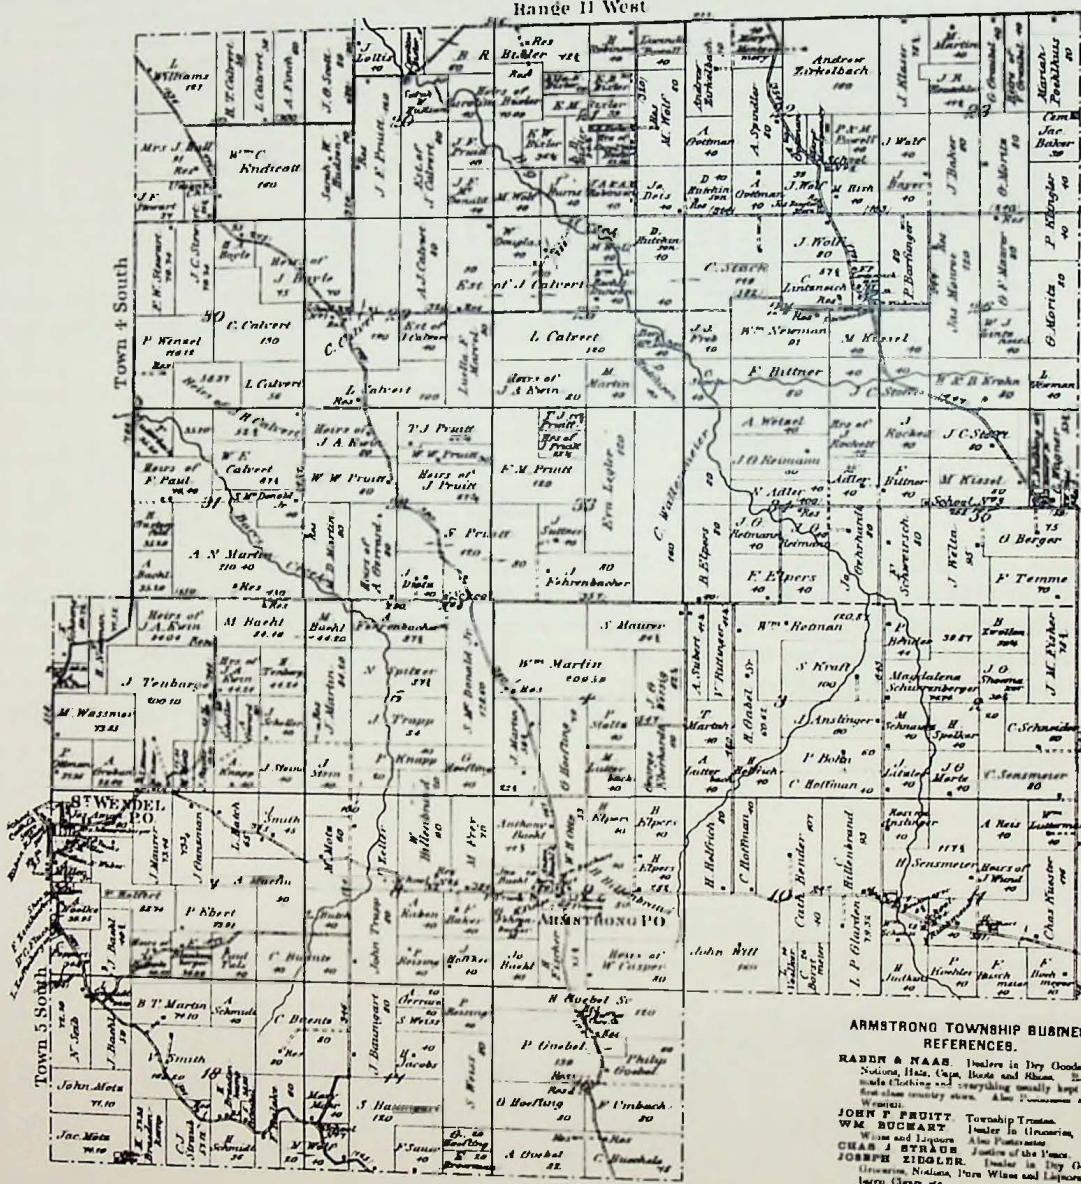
Range 11 West

Town 4 South

Town 5 South

L Williams
Mrs J Hall
W^m C Endicott 160
J F Pruitt
J F Stewart
B R Butler
Andrew Zirkelbach 160
J Klaser
Marah Peckhaus
Jac Baker
J Wolf
J Baker
J Wolf
D Hutchinson
C Stack
C Lintzenich
P Barlinger
P Klingler
G Moritz
J Stark
W^m Newman
M Kissel
L Calvert 120
Est of J Calvert
C Calvert 120
P Wenzel
L Calvert
L Calvert
Heirs of J A Ewin
M Martin
F Bittner
J C Stevens
W & B Krohn
L Newman
Heirs of J Boyle
T J Pruitt
W W Pruitt
Heirs of J Pruitt
F M Pruitt
Heirs of J A Ewin
W F Calvert
Heirs of F Paul
A N Martin 110 40
J O Reimann
A Wetzel
J Rocker
J C Stevens
M Kissel
School No 3
G Berger
F Temme
C Wallenmeier
A Adler
J G Reimann
F Elpers
S Pruitt
J Suttner
J Fehrenbacher
M Bacht
J Tenbarge 100 40
M Wassmer
N Spitzer
J Trapp
W^m Martin 109 50
S Maurer
W^m Reiman
S Kraft 100
Magdalena Schurrenberger
J O Shoemaker
J M Fisher
J Anslinger
P Bohn
C Hoffman
C Schneider
C Sensmeier
G Hoefling
J Martin
P Knapp
M Fehrenbacher
ST WENDEL PO
A Martin
P Ebert
M Metz
J Kottler
W Hillenbrand
M Frey
Anthony Bacht
H Elpers
H Elpers
H Helfrich
C Hoffman
Cath Bender
J Hillenbrand
L P Glasten
H Sensmeier
A Ness
Heirs of J Wenzel
Chas Kuester
ARMSTRONG PO
John Witt
W Casper
C Buente
John Trapp
J Baumgart
P Hoening
H Goebel Sr
P Goebel
Philip Goebel
B T Martin
V Smith
John Metz
Jac Metz
J Baumgart
G Hoefling
F Umbach
A Goebel
S Weiss
Jacobs
F Sauer
Hoeing
F Koehler
Hasch

ARMSTRONG TOWNSHIP BUSINESS REFERENCES.

RABEN & NAAS. Dealers in Dry Goods, Notions, Hats, Caps, Boots and Shoes, Ready made Clothing and everything usually kept in a first class country store. Also Postmaster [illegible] Wendel.
JOHN F PRUITT. Township Trustee.
WM BUCHART. Dealer in Groceries, Wines and Liquors. Also Postmaster.
CHAS J STRAUB. Justice of the Peace.
JOSEPH ZIEGLER. Dealer in Dry Goods, Groceries, Notions, Pure Wines and Liquors, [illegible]